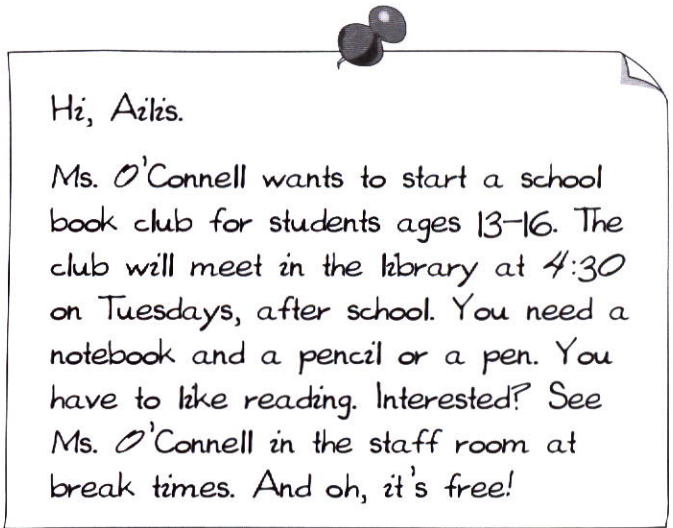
Hi, Ailis.

Ms. O'Connell wants to start a school book club for students ages 13–16. The club will meet in the library at 4:30 on Tuesdays, after school. You need a notebook and a pencil or a pen. You have to like reading. Interested? See Ms. O'Connell in the staff room at break times. And oh, it's free!